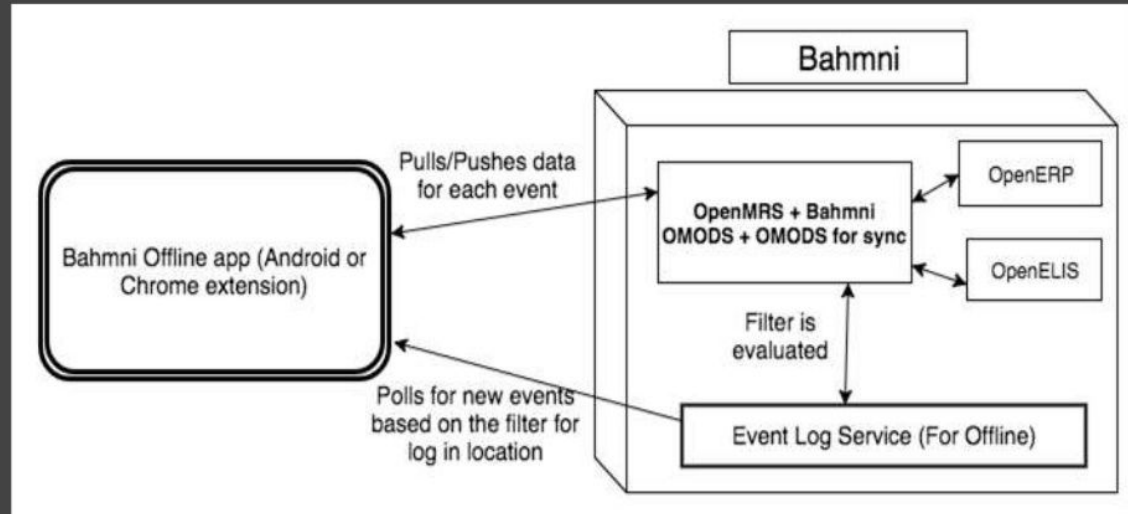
Bahmni

Pulls/Pushes data for each event

Bahmni Offline app (Android or Chrome extension)

OpenMRS + Bahmni OMODS + OMODS for sync

OpenERP

OpenELIS

Filter is evaluated

Polls for new events based on the filter for log in location

Event Log Service (For Offline)